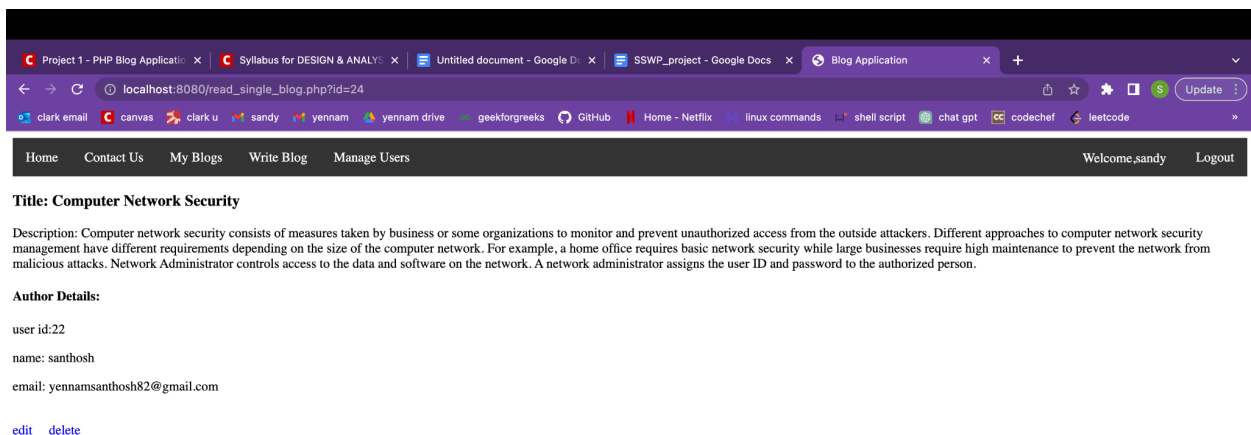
Project 1 - PHP Blog Applicatio × Syllabus for DESIGN & ANALYS × Untitled document - Google Do × SSWP_project - Google Docs × Blog Application × +

localhost:8080/read_single_blog.php?id=24

Update

clark email canvas clark u sandy yennam yennam drive geekforgreeks GitHub Home - Netflix linux commands shell script chat gpt codechef leetcode

Home Contact Us My Blogs Write Blog Manage Users Welcome,sandy Logout

Title: Computer Network Security

Description: Computer network security consists of measures taken by business or some organizations to monitor and prevent unauthorized access from the outside attackers. Different approaches to computer network security management have different requirements depending on the size of the computer network. For example, a home office requires basic network security while large businesses require high maintenance to prevent the network from malicious attacks. Network Administrator controls access to the data and software on the network. A network administrator assigns the user ID and password to the authorized person.

Author Details:

user id:22

name: santhosh

email: yennamsanthosh82@gmail.com

edit delete